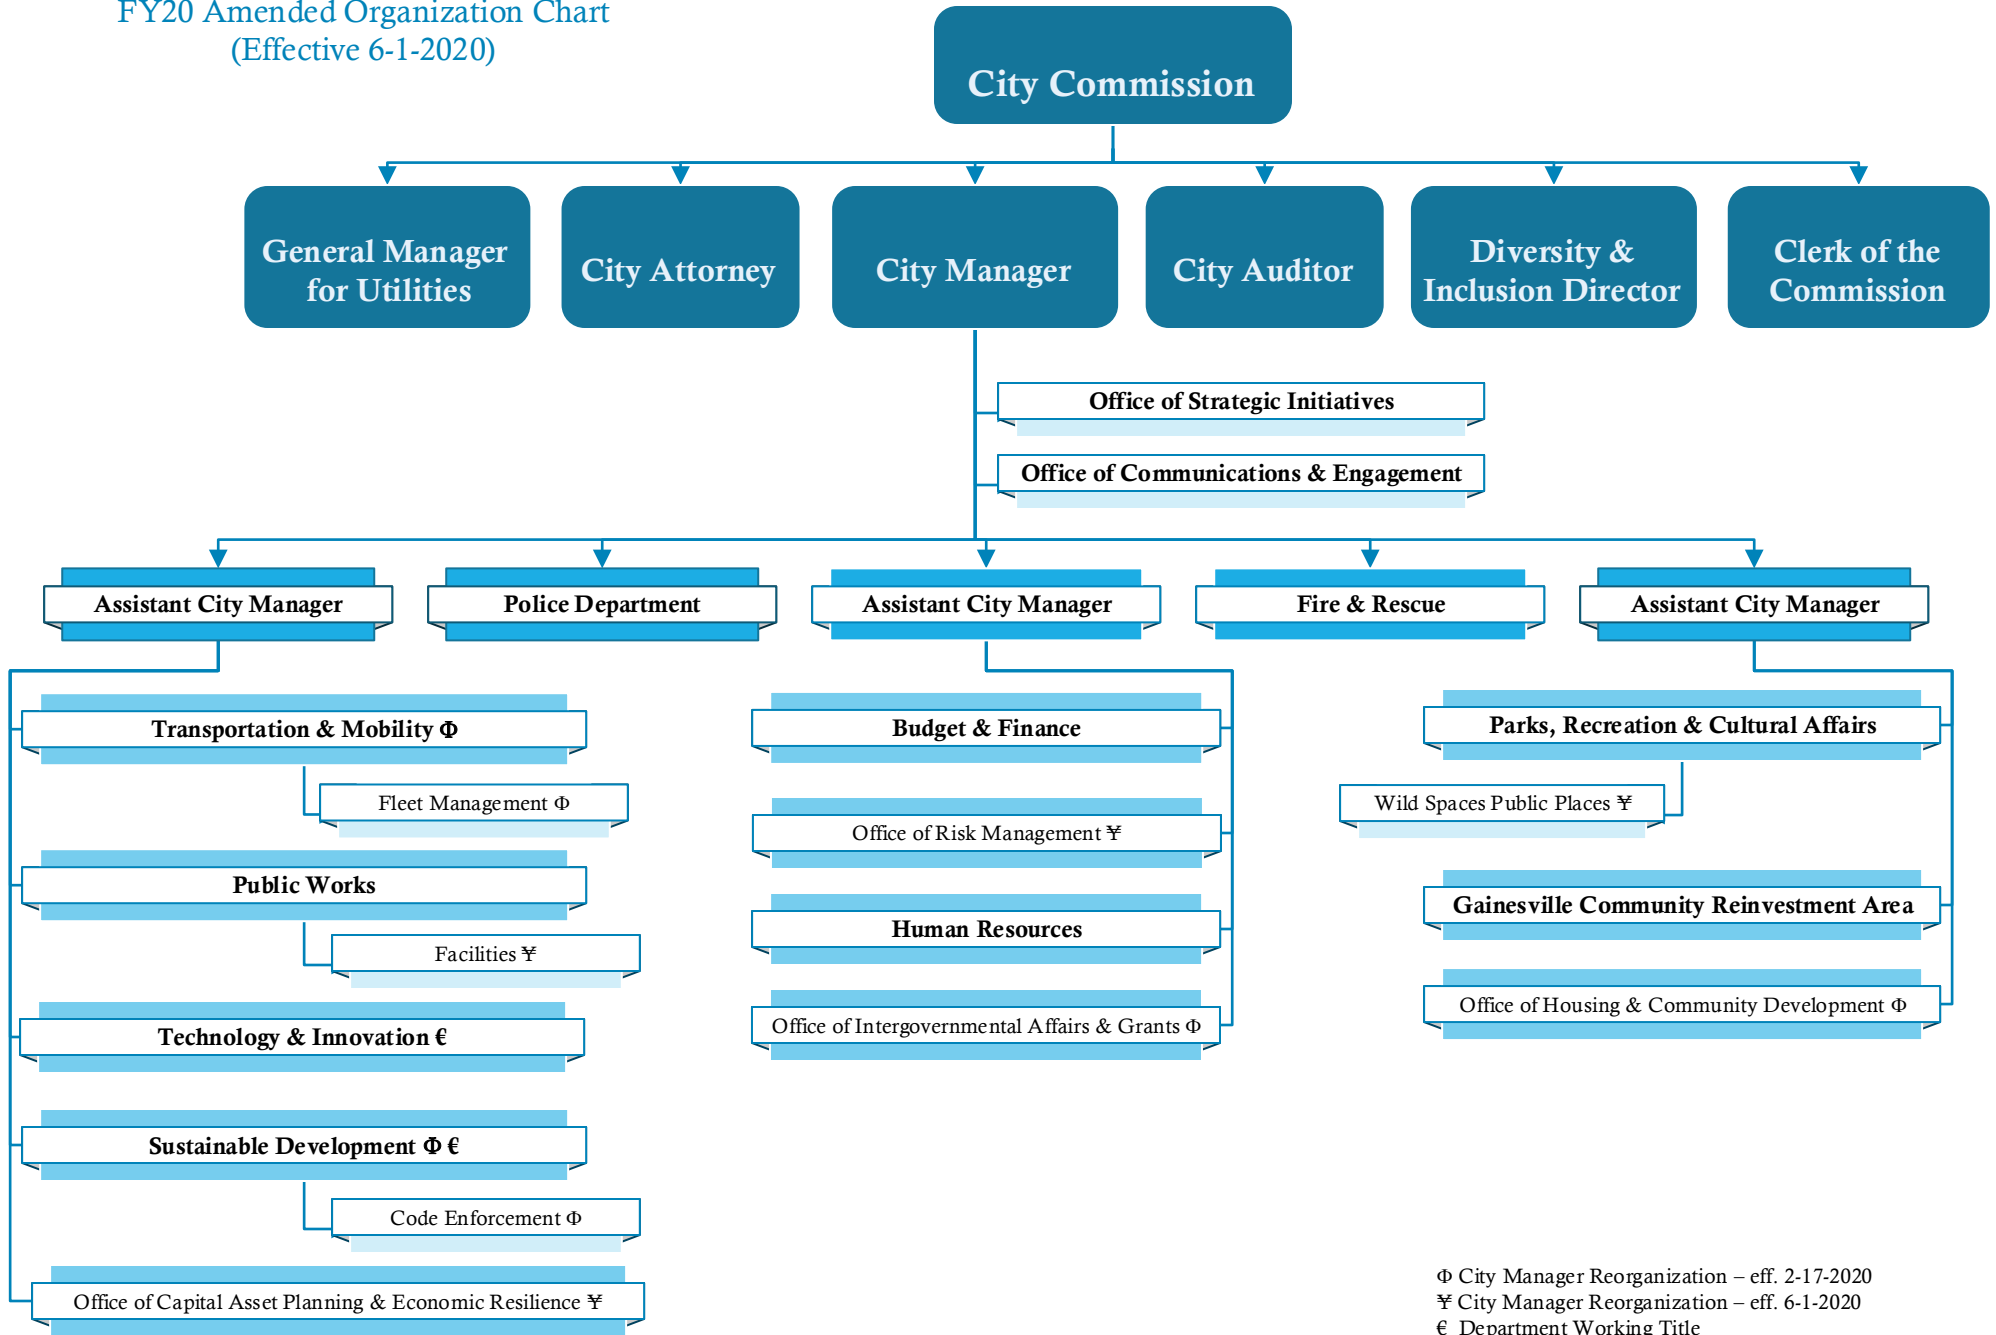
FY20 Amended Organization Chart
(Effective 6-1-2020)

City Commission

General Manager for Utilities

City Attorney

City Manager

City Auditor

Diversity & Inclusion Director

Clerk of the Commission

Office of Strategic Initiatives

Office of Communications & Engagement

Assistant City Manager

Police Department

Assistant City Manager

Fire & Rescue

Assistant City Manager

Transportation & Mobility Φ

Fleet Management Φ

Public Works

Facilities ¥

Technology & Innovation €

Sustainable Development Φ €

Code Enforcement Φ

Office of Capital Asset Planning & Economic Resilience ¥

Budget & Finance

Office of Risk Management ¥

Human Resources

Office of Intergovernmental Affairs & Grants Φ

Parks, Recreation & Cultural Affairs

Wild Spaces Public Places ¥

Gainesville Community Reinvestment Area

Office of Housing & Community Development Φ

Φ City Manager Reorganization – eff. 2-17-2020
¥ City Manager Reorganization – eff. 6-1-2020
€ Department Working Title